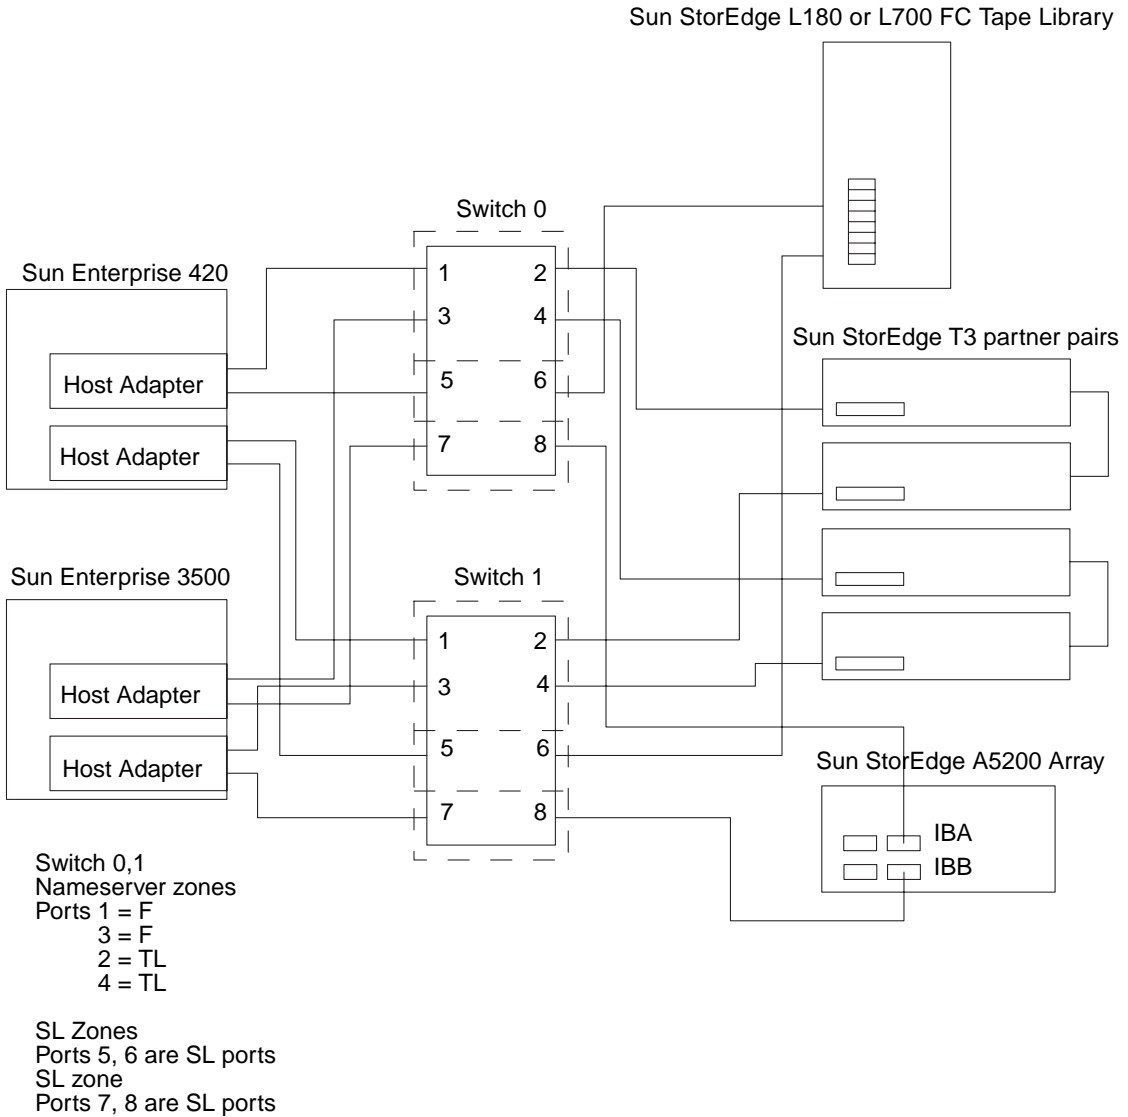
Sun StorEdge L180 or L700 FC Tape Library

Switch 0

Sun Enterprise 420

Host Adapter

Host Adapter

1 2
3 4
5 6
7 8

Sun StorEdge T3 partner pairs

Sun Enterprise 3500

Switch 1

Host Adapter

Host Adapter

1 2
3 4
5 6
7 8

Sun StorEdge A5200 Array

IBA
IBB

Switch 0,1
Nameserver zones
Ports 1 = F
3 = F
2 = TL
4 = TL

SL Zones
Ports 5, 6 are SL ports
SL zone
Ports 7, 8 are SL ports